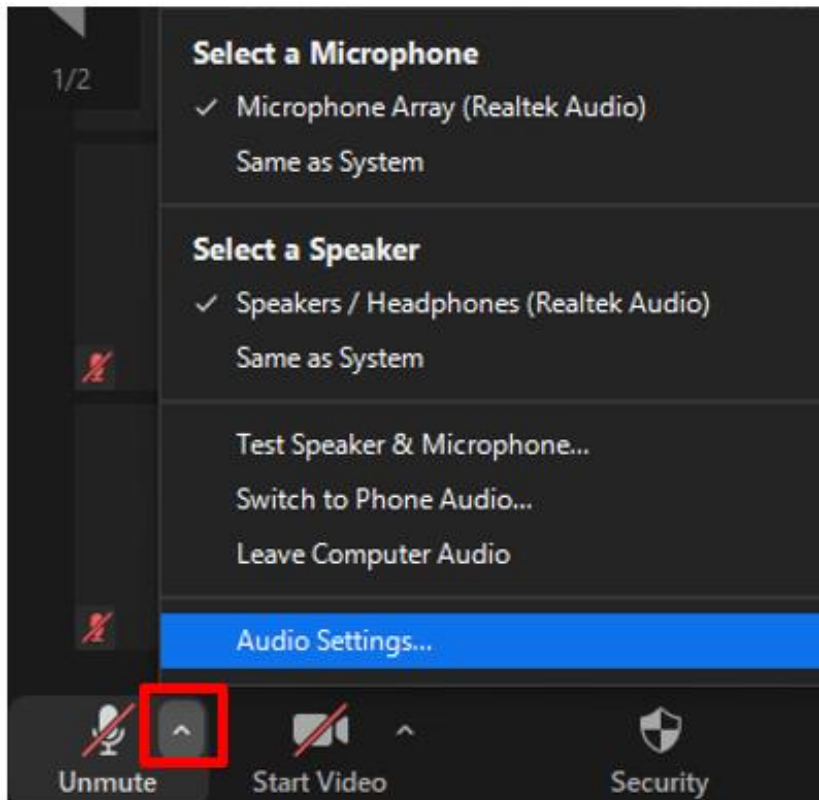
1/2

Select a Microphone
✓ Microphone Array (Realtek Audio)
Same as System

Select a Speaker
✓ Speakers / Headphones (Realtek Audio)
Same as System

Test Speaker & Microphone...
Switch to Phone Audio...
Leave Computer Audio

Audio Settings...

Unmute
Start Video
Security